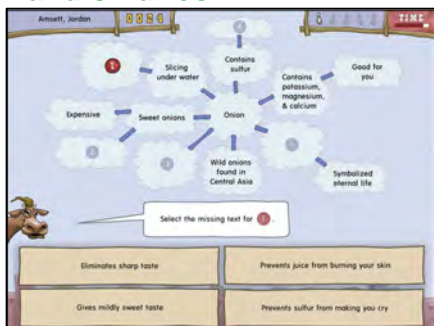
Amsett, Jordan

0024

TIME

4

1

Slicing under water

Contains sulfur

Contains potassium, magnesium, & calcium

Good for you

Expensive

Sweet onions

Onion

2

3

Wild onions found in Central Asia

5

Symbolized eternal life

Select the missing text for 1.

Eliminates sharp taste

Prevents juice from burning your skin

Gives mildly sweet taste

Prevents sulfur from making you cry